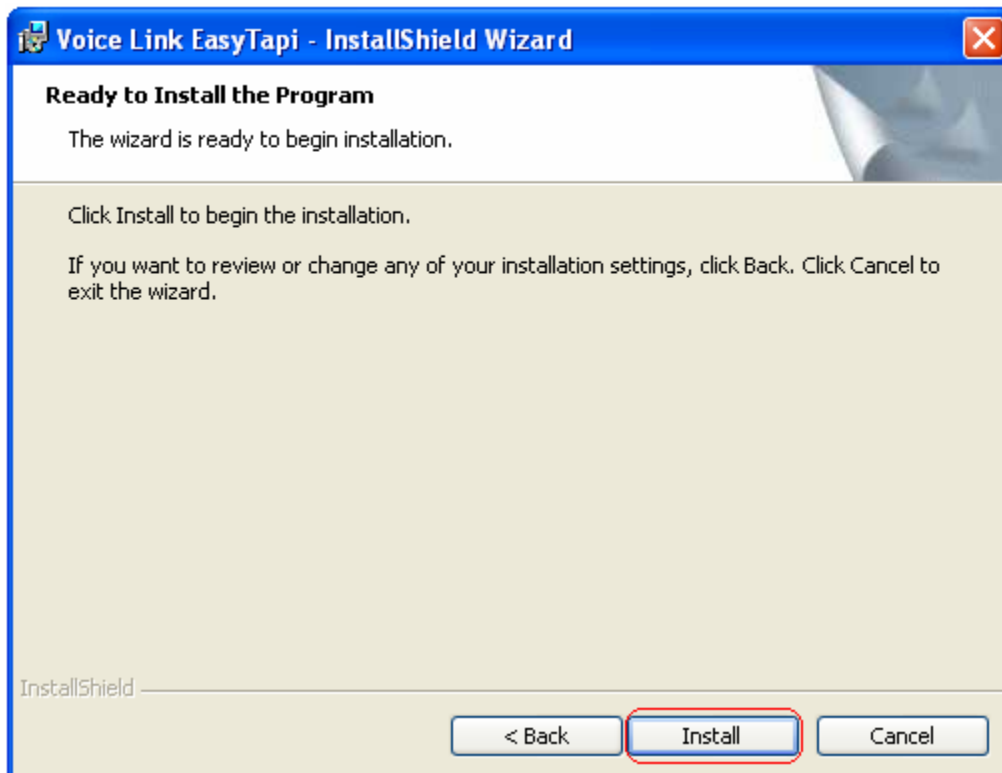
Voice Link EasyTapi - InstallShield Wizard

Ready to Install the Program

The wizard is ready to begin installation.

Click Install to begin the installation.

If you want to review or change any of your installation settings, click Back. Click Cancel to exit the wizard.

InstallShield

< Back

Install

Cancel